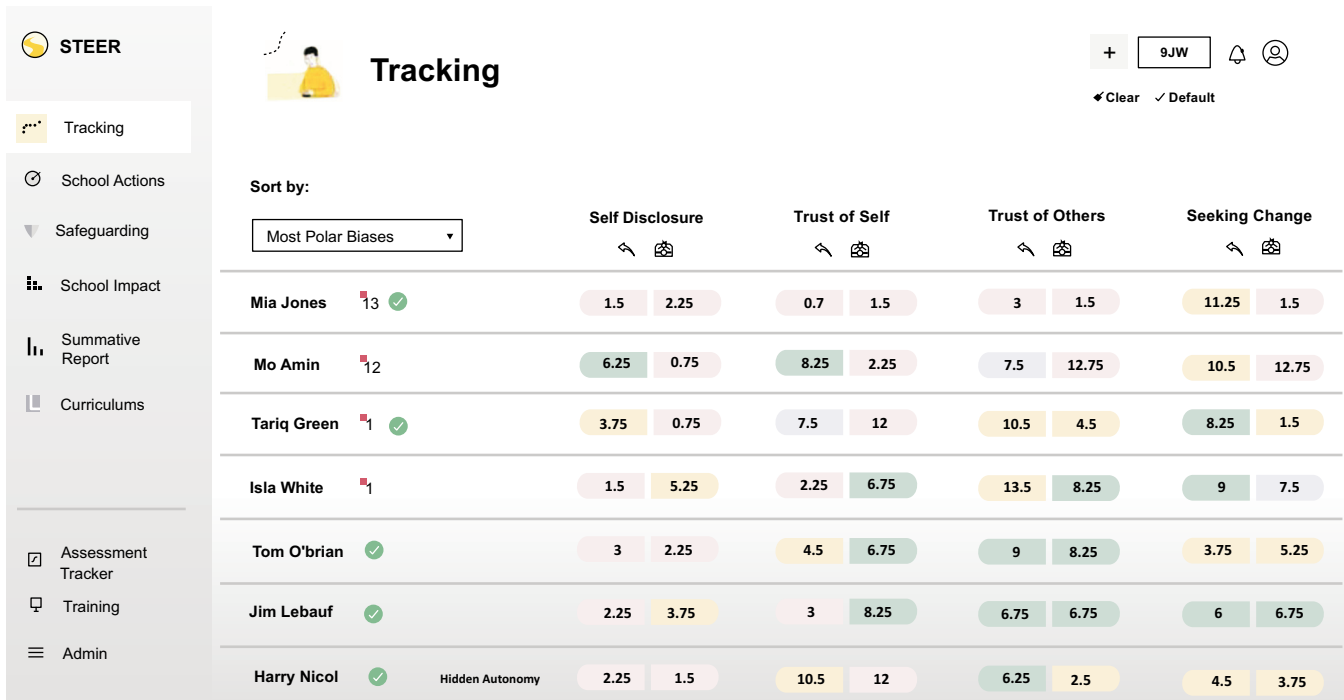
STEER

Tracking

School Actions

Safeguarding

School Impact

Summative Report

Curriculums

Assessment Tracker

Training

Admin

Tracking

+ 9JW

Clear ✓ Default

Sort by:

Most Polar Biases

| | Self Disclosure | | Trust of Self | | Trust of Others | | Seeking Change | |
|---|---|---|---|---|---|---|---|---|
| Mia Jones 13 | 1.5 | 2.25 | 0.7 | 1.5 | 3 | 1.5 | 11.25 | 1.5 |
| Mo Amin 12 | 6.25 | 0.75 | 8.25 | 2.25 | 7.5 | 12.75 | 10.5 | 12.75 |
| Tariq Green 1 | 3.75 | 0.75 | 7.5 | 12 | 10.5 | 4.5 | 8.25 | 1.5 |
| Isla White 1 | 1.5 | 5.25 | 2.25 | 6.75 | 13.5 | 8.25 | 9 | 7.5 |
| Tom O'brian | 3 | 2.25 | 4.5 | 6.75 | 9 | 8.25 | 3.75 | 5.25 |
| Jim Lebauf | 2.25 | 3.75 | 3 | 8.25 | 6.75 | 6.75 | 6 | 6.75 |
| Harry Nicol Hidden Autonomy | 2.25 | 1.5 | 10.5 | 12 | 6.25 | 2.5 | 4.5 | 3.75 |